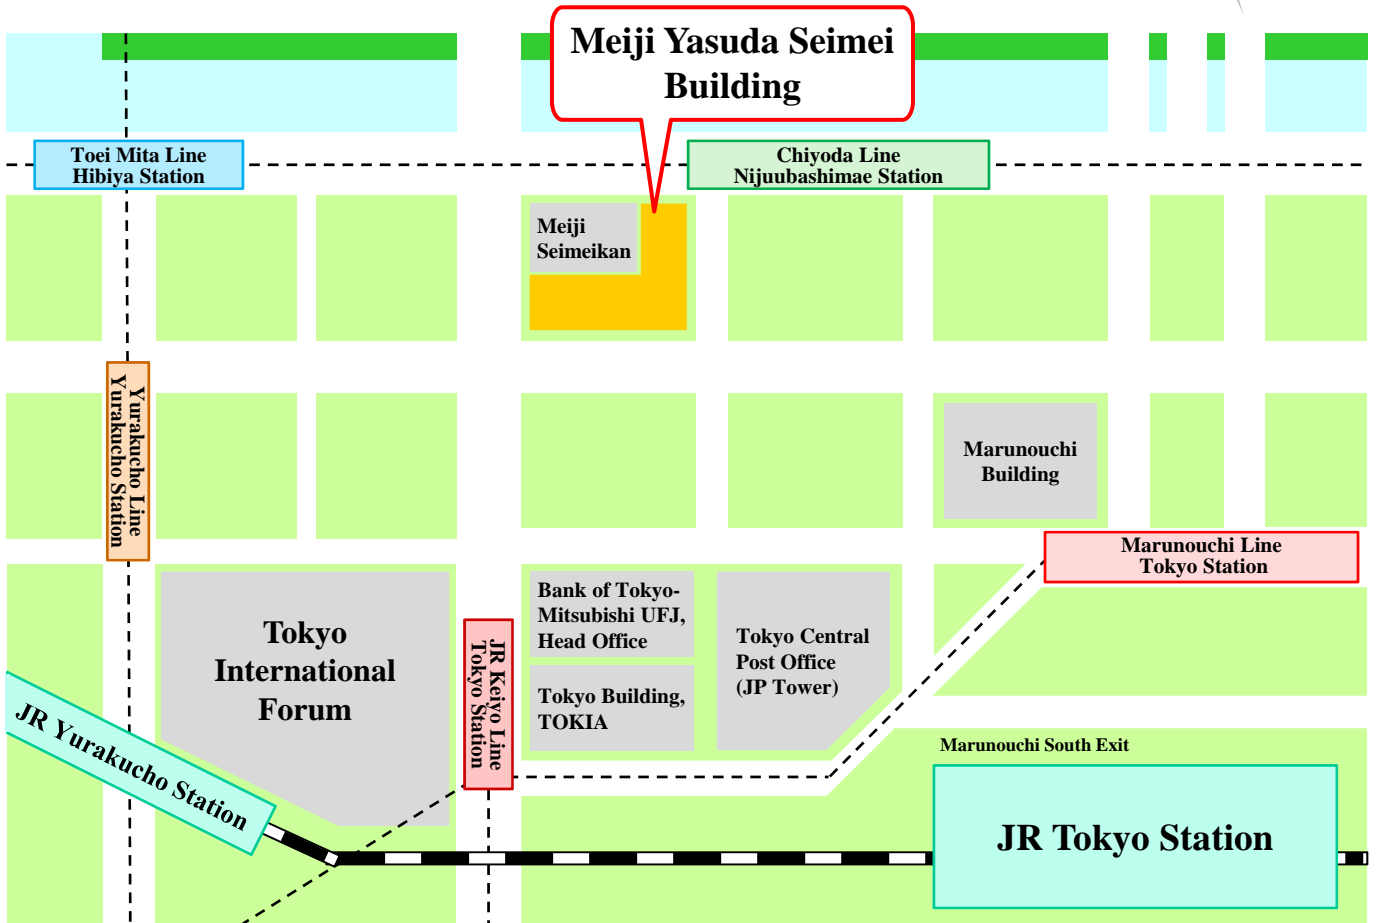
Meiji Yasuda Seimei Building

Toei Mita Line
Hibiya Station

Chiyoda Line
Nijuubashimae Station

Meiji
Seimeikan

Yurakucho Line
Yurakucho Station

Marunouchi
Building

Marunouchi Line
Tokyo Station

Tokyo
International
Forum

JR Keiyo Line
Tokyo Station

Bank of Tokyo-Mitsubishi UFJ,
Head Office

Tokyo Building,
TOKIA

Tokyo Central
Post Office
(JP Tower)

JR Yurakucho Station

Marunouchi South Exit

JR Tokyo Station